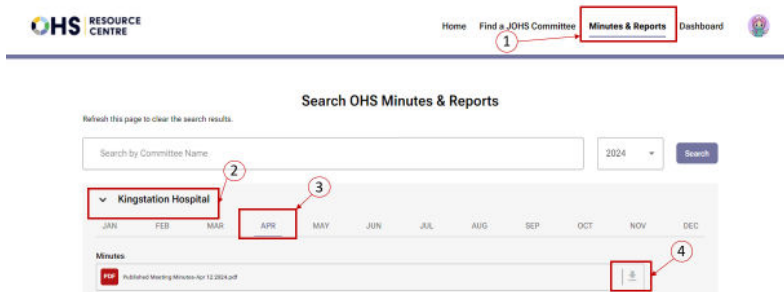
OHS RESOURCE CENTRE

Home Find a JOHS Committee Minutes & Reports Dashboard

1

Search OHS Minutes & Reports

Refresh this page to clear the search results.

Search by Committee Name

2024

Search

2

3

Kingstation Hospital

JAN FEB MAR APR MAY JUN JUL AUG SEP OCT NOV DEC

4

Minutes

PDF Published Meeting Minutes-Apr 12 2024.pdf